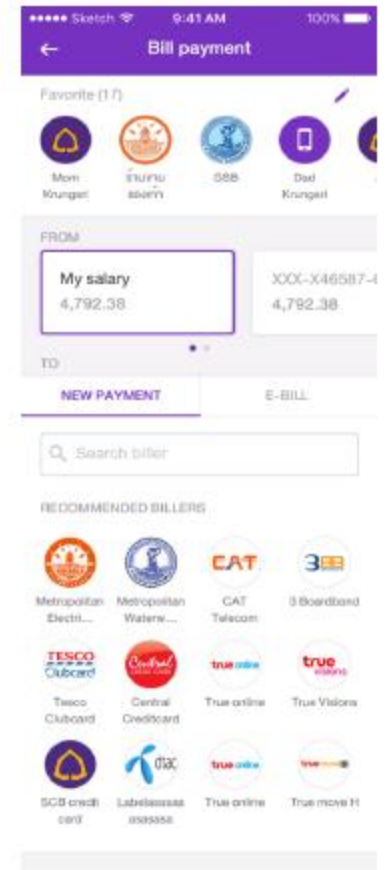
●●●●● Sketch 9:41 AM 100%

←

Bill payment

Favorite (17)

Mom Krungsri

ค่าน้ำ แอดค่า

GSB

Dad Krungsri

FROM

My salary
4,792.38

XXX-X46587-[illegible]
4,792.38

TO

NEW PAYMENT

E-BILL

Search biller

RECOMMENDED BILLERS

Metropolitan Electri...

Metropolitan Waterw...

CAT
CAT Telecom

3BB
3 Boardband

TESCO Clubcard
Tesco Clubcard

Central
Central Creditcard

true online
True online

true visions
True Visions

SCB credit card

dtac
Labelaaaaaa aaaaaaa

true online
True online

truemove H
True move H